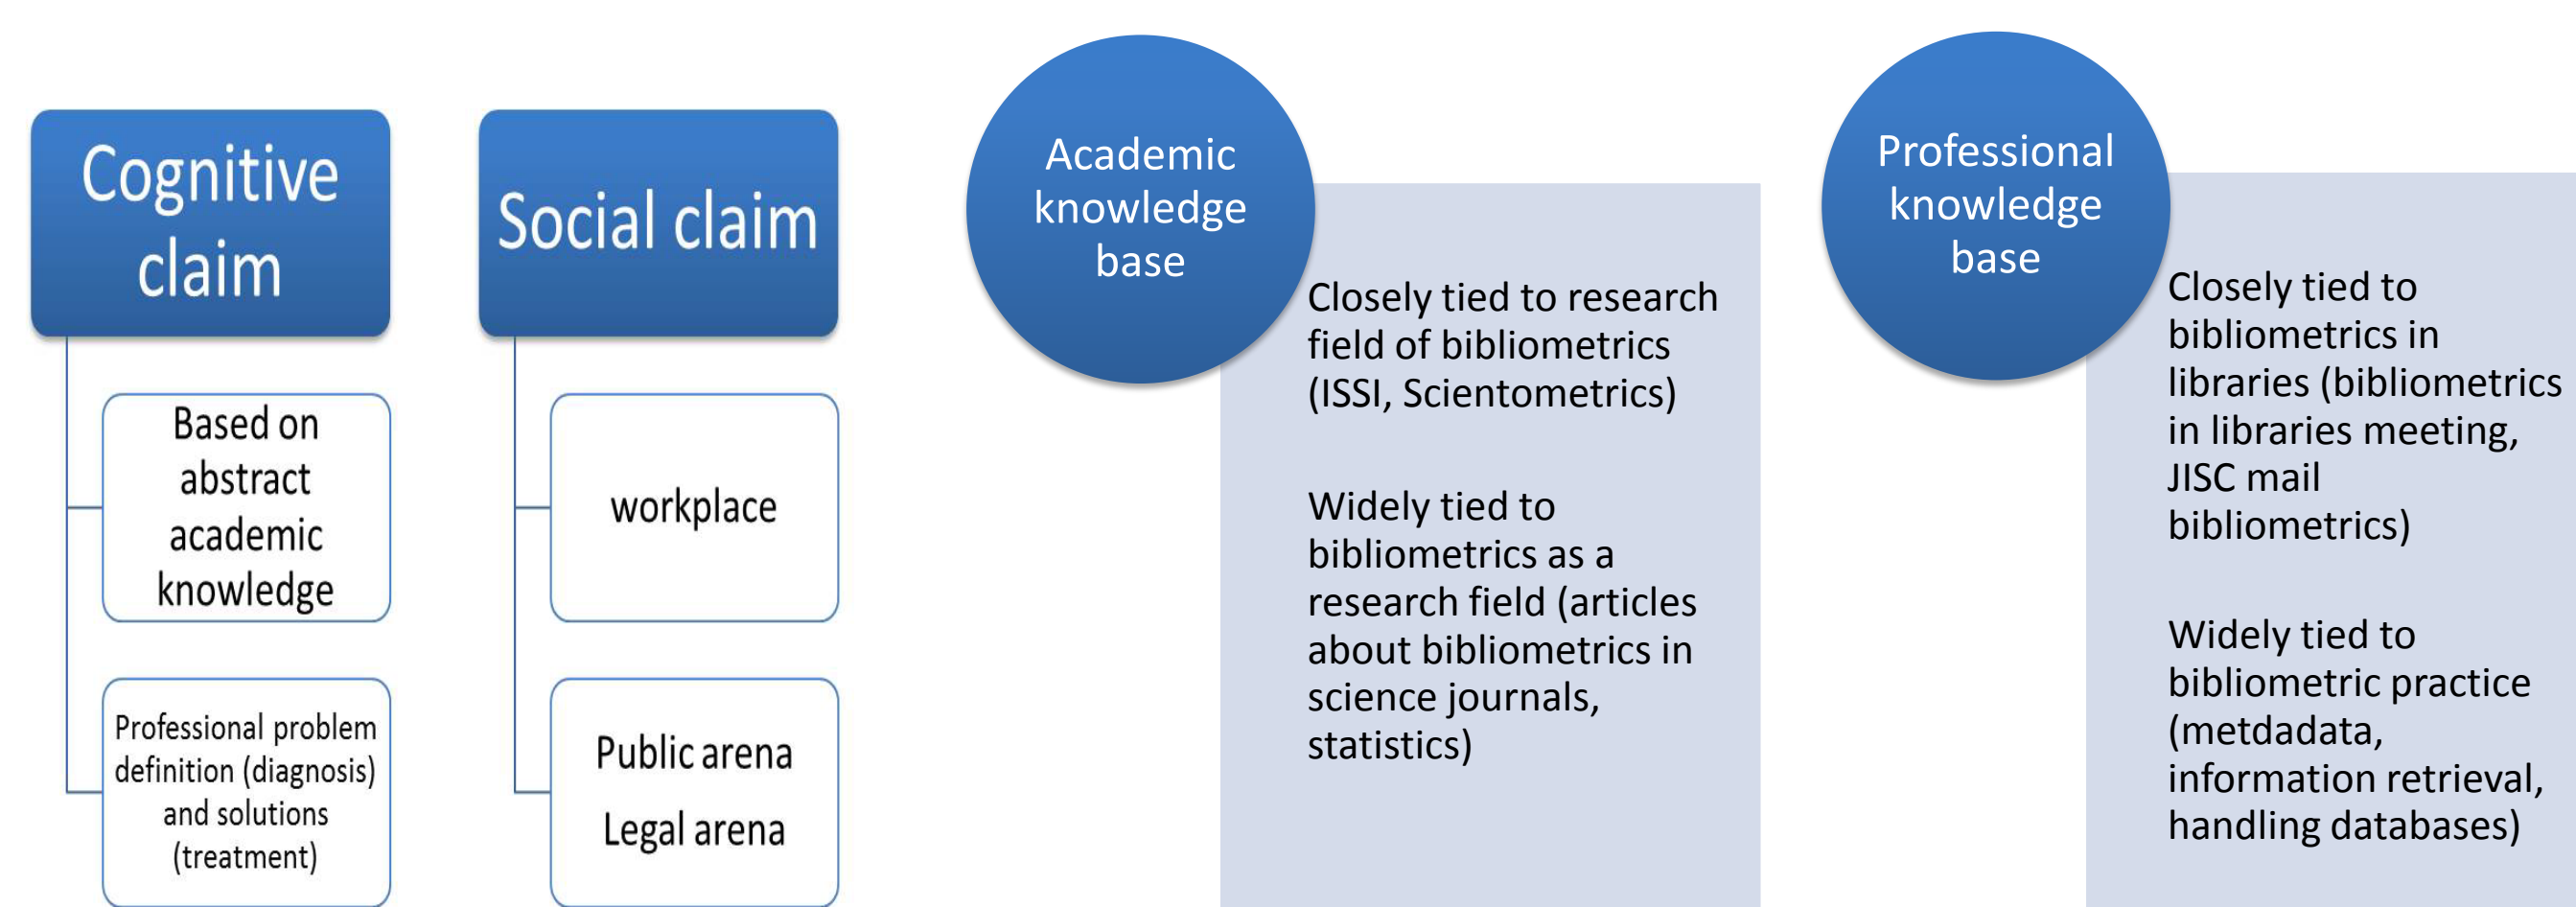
Cognitive claim

Based on abstract academic knowledge

Professional problem definition (diagnosis) and solutions (treatment)

Social claim

workplace

Public arena

Legal arena

Academic knowledge base

Closely tied to research field of bibliometrics (ISSI, Scientometrics)

Widely tied to bibliometrics as a research field (articles about bibliometrics in science journals, statistics)

Professional knowledge base

Closely tied to bibliometrics in libraries (bibliometrics in libraries meeting, JISC mail bibliometrics)

Widely tied to bibliometric practice (metdadata, information retrieval, handling databases)